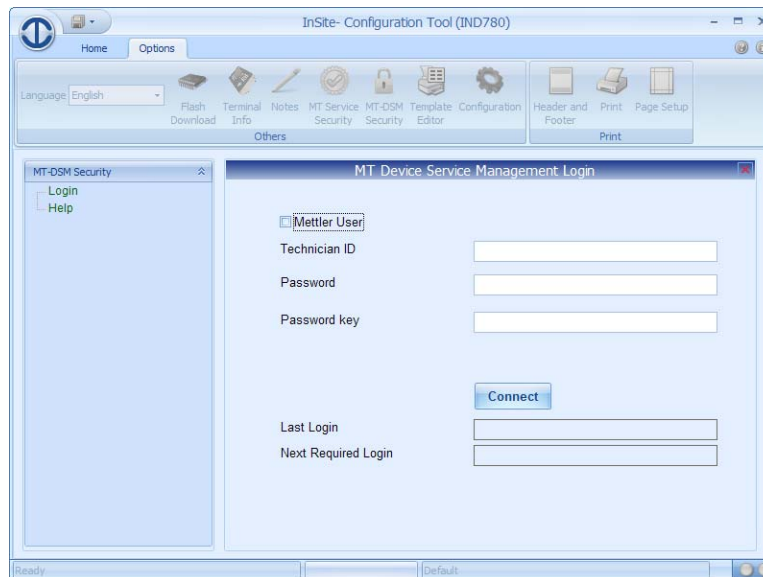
InSite- Configuration Tool (IND780)

Home Options

Language English

Flash Download

Terminal Info

Notes

MT Service Security

MT-DSM Security

Template Editor

Configuration

Others

Header and Footer

Print

Page Setup

Print

MT-DSM Security

Login

Help

MT Device Service Management Login

Mettler User

Technician ID

Password

Password key

Connect

Last Login

Next Required Login

Ready

Default